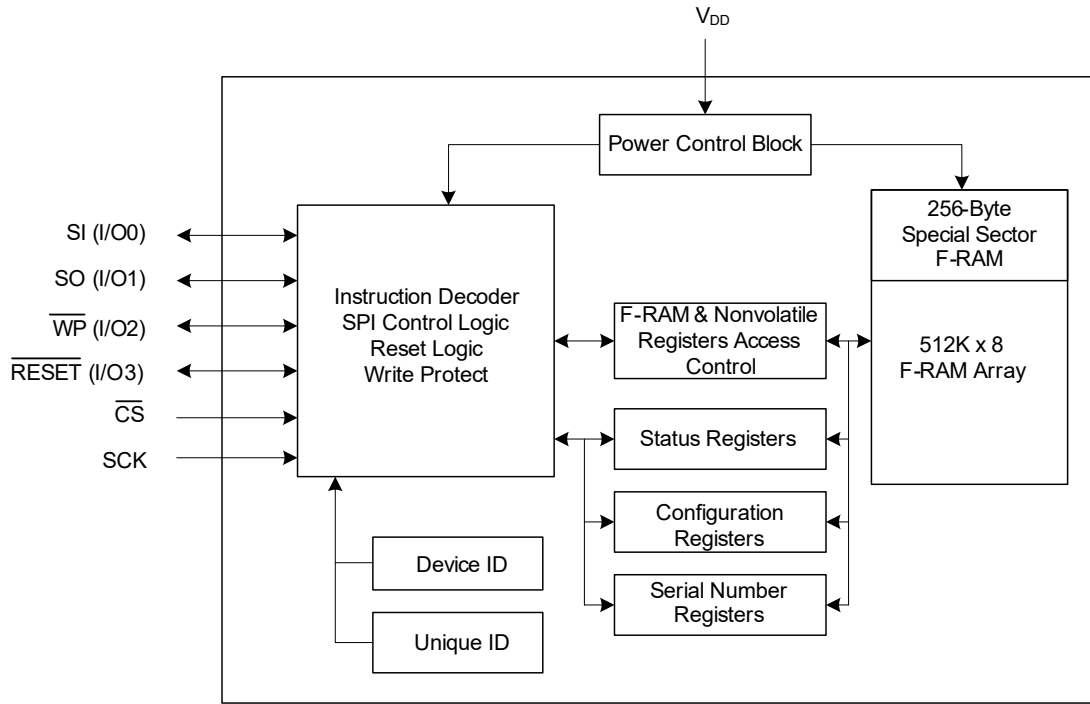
$V_{DD}$

Power Control Block

SI (I/O0)

SO (I/O1)

$\overline{WP}$ (I/O2)

$\overline{RESET}$ (I/O3)

$\overline{CS}$

SCK

Instruction Decoder
SPI Control Logic
Reset Logic
Write Protect

F-RAM & Nonvolatile Registers Access Control

256-Byte
Special Sector
F-RAM

512K x 8
F-RAM Array

Status Registers

Configuration Registers

Serial Number Registers

Device ID

Unique ID